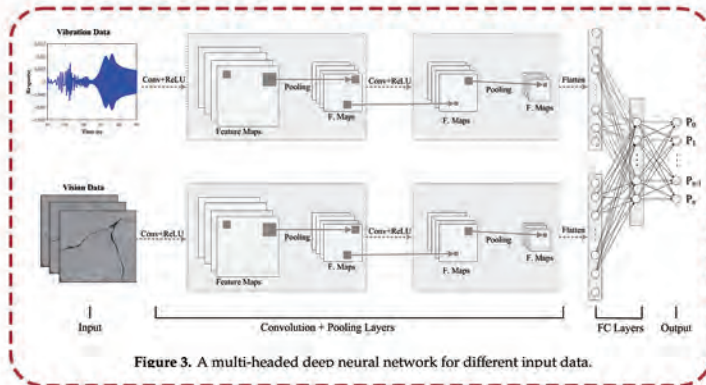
Vibration Data

Conv+ReLU

Feature Maps

Pooling

F. Maps

Conv+ReLU

F. Maps

Pooling

F. Maps

Flatten

$P_0$

$P_1$

$P_{n-1}$

$P_n$

Vision Data

Conv+ReLU

Feature Maps

Pooling

F. Maps

Conv+ReLU

F. Maps

Pooling

F. Maps

Flatten

Input

Convolution + Pooling Layers

FC Layers

Output

Figure 3. A multi-headed deep neural network for different input data.